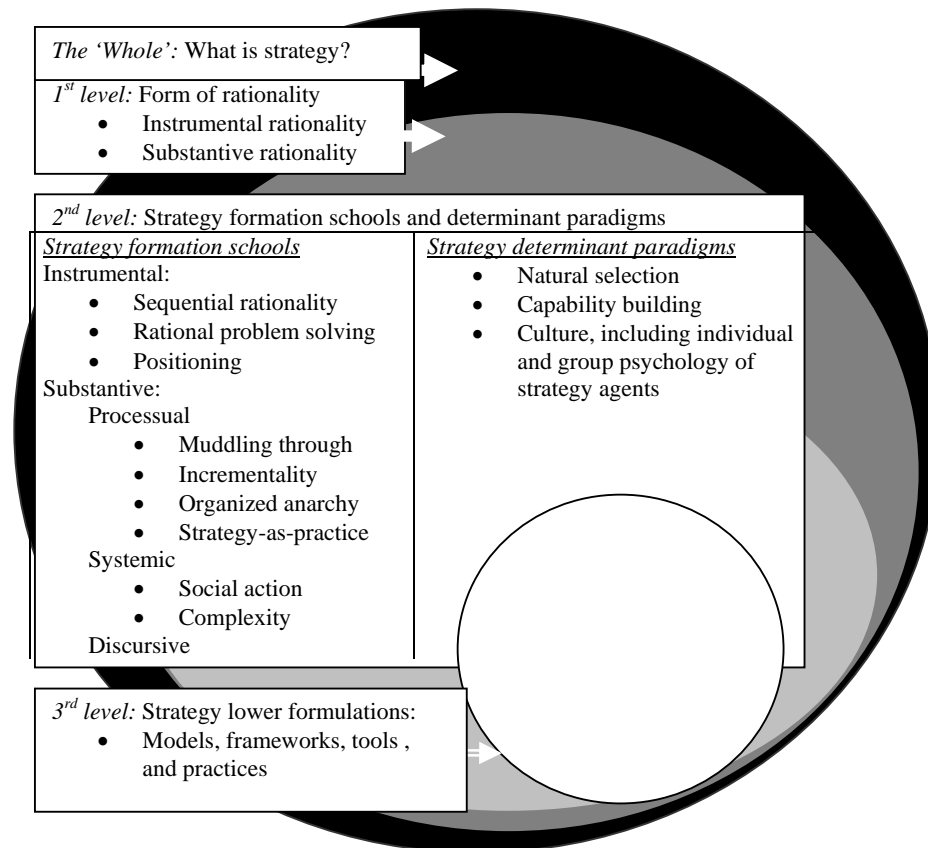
*The 'Whole':* What is strategy?

*1$^{st}$ level:* Form of rationality
- Instrumental rationality
- Substantive rationality

*2$^{nd}$ level:* Strategy formation schools and determinant paradigms

| *Strategy formation schools* | *Strategy determinant paradigms* |
|---|---|
| Instrumental: <br> • Sequential rationality <br> • Rational problem solving <br> • Positioning <br> Substantive: <br> Processual <br> • Muddling through <br> • Incrementality <br> • Organized anarchy <br> • Strategy-as-practice <br> Systemic <br> • Social action <br> • Complexity <br> Discursive | • Natural selection <br> • Capability building <br> • Culture, including individual and group psychology of strategy agents |

*3$^{rd}$ level:* Strategy lower formulations:
- Models, frameworks, tools , and practices